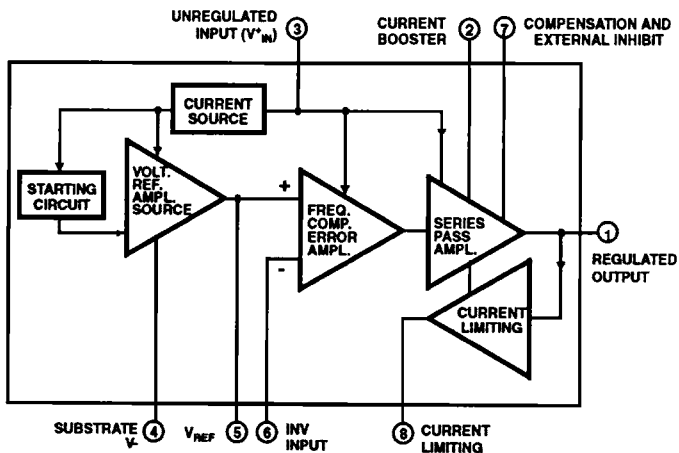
UNREGULATED INPUT ($V^+_{IN}$) 3

CURRENT BOOSTER 2

7 COMPENSATION AND EXTERNAL INHIBIT

CURRENT SOURCE

STARTING CIRCUIT

VOLT. REF. AMPL. SOURCE

+

-

FREQ. COMP. ERROR AMPL.

SERIES PASS AMPL.

1 REGULATED OUTPUT

CURRENT LIMITING

SUBSTRATE V- 4

$V_{REF}$ 5

6 INV INPUT

8 CURRENT LIMITING